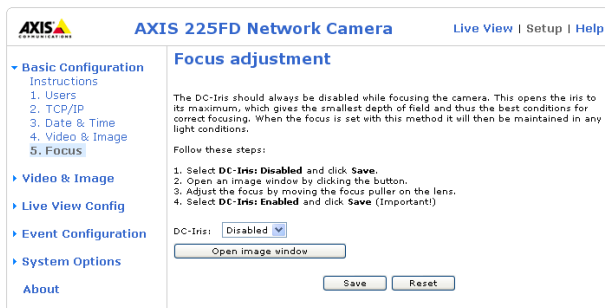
AXIS COMMUNICATIONS

AXIS 225FD Network Camera

Live View | Setup | Help

Basic Configuration
Instructions
1. Users
2. TCP/IP
3. Date & Time
4. Video & Image
5. Focus

Video & Image

Live View Config

Event Configuration

System Options

About

Focus adjustment

The DC-Iris should always be disabled while focusing the camera. This opens the iris to its maximum, which gives the smallest depth of field and thus the best conditions for correct focusing. When the focus is set with this method it will then be maintained in any light conditions.

Follow these steps:

1. Select DC-Iris: Disabled and click Save.
2. Open an image window by clicking the button.
3. Adjust the focus by moving the focus puller on the lens.
4. Select DC-Iris: Enabled and click Save (Important!)

DC-Iris: Disabled

Open image window

Save Reset